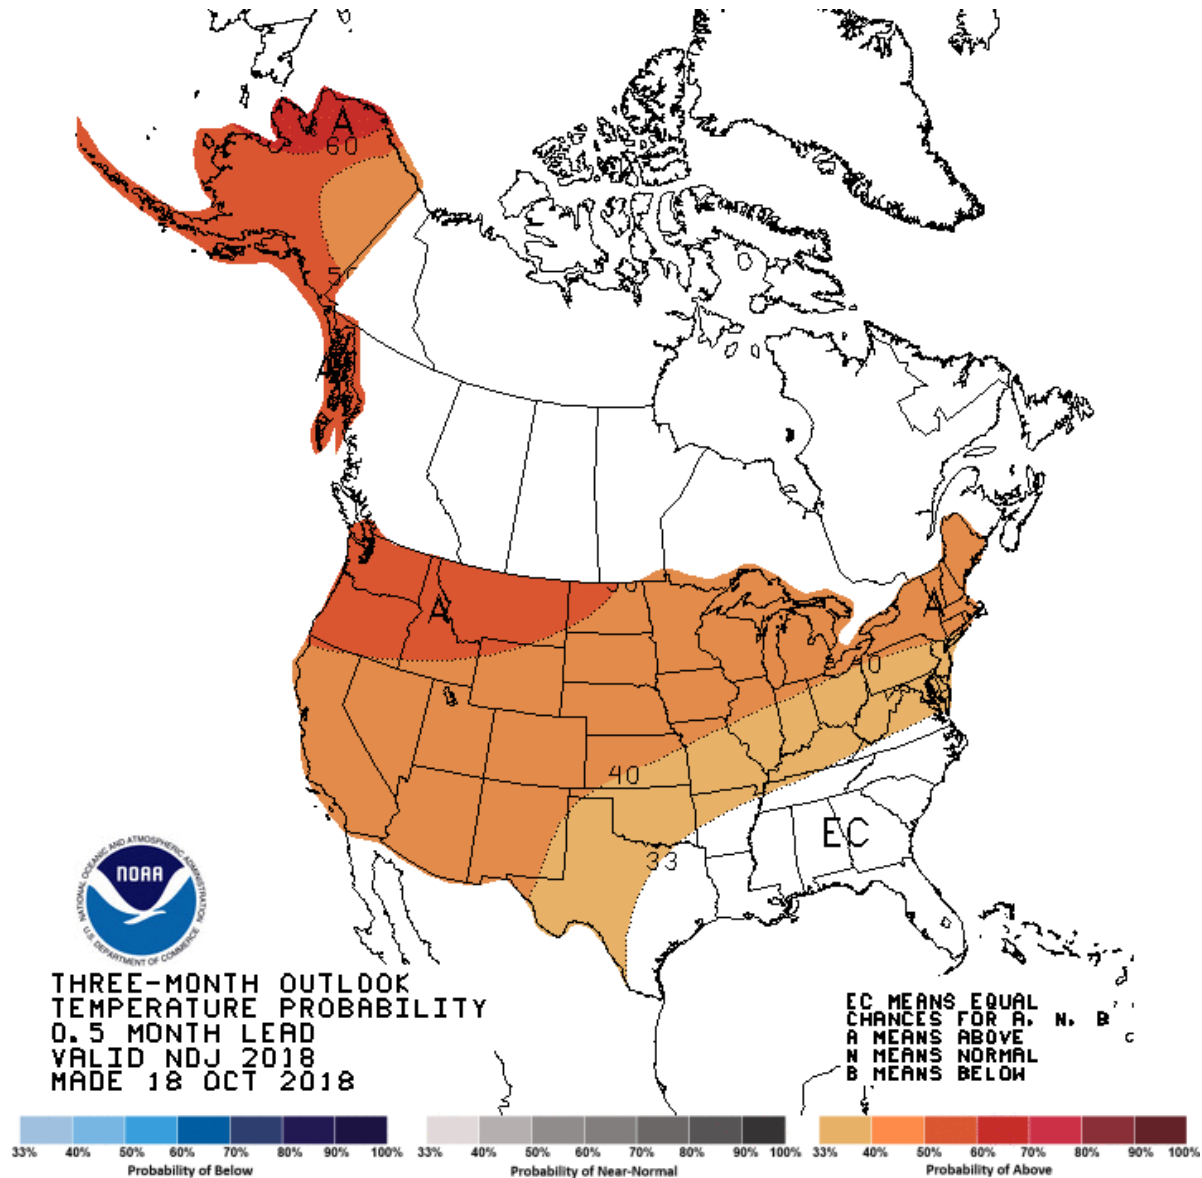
A
60
50
A
50
A
40
40
33
EC

NOAA
NATIONAL OCEANIC AND ATMOSPHERIC ADMINISTRATION
U.S. DEPARTMENT OF COMMERCE

THREE-MONTH OUTLOOK
TEMPERATURE PROBABILITY
0.5 MONTH LEAD
VALID NDJ 2018
MADE 18 OCT 2018

EC MEANS EQUAL
CHANCES FOR A, N, B
A MEANS ABOVE
N MEANS NORMAL
B MEANS BELOW

33% 40% 50% 60% 70% 80% 90% 100%
Probability of Below
33% 40% 50% 60% 70% 80% 90% 100%
Probability of Near-Normal
33% 40% 50% 60% 70% 80% 90% 100%
Probability of Above